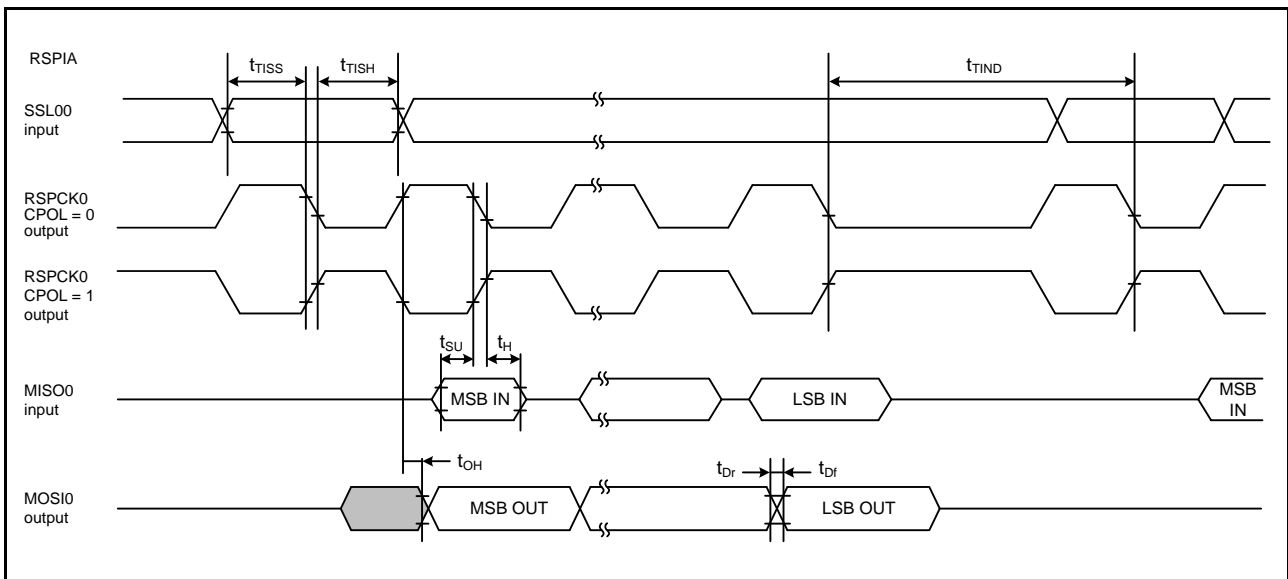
RSPIA

$t_{TISS}$ $t_{TISH}$ $t_{TIND}$

SSL00 input

RSPCK0 CPOL = 0 output

RSPCK0 CPOL = 1 output

$t_{SU}$ $t_{H}$

MISO0 input

MSB IN

LSB IN

MSB IN

$t_{OH}$

$t_{Dr}$ $t_{Df}$

MOSI0 output

MSB OUT

LSB OUT